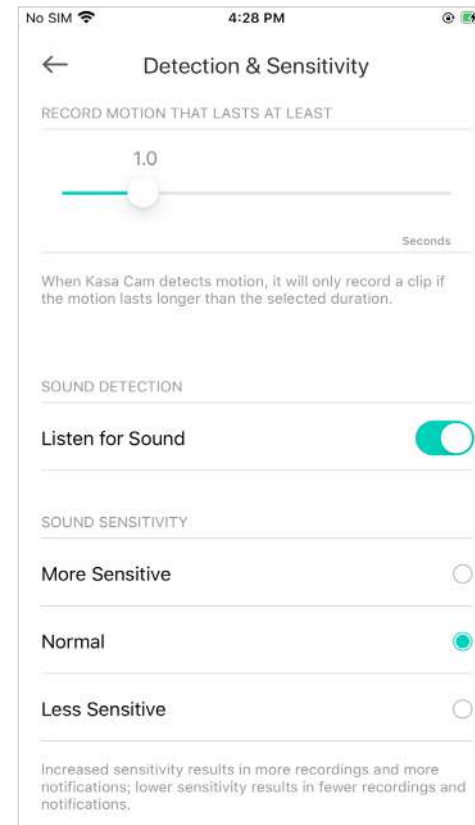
No SIM 4:28 PM

Detection & Sensitivity

RECORD MOTION THAT LASTS AT LEAST

1.0

Seconds

When Kasa Cam detects motion, it will only record a clip if the motion lasts longer than the selected duration.

SOUND DETECTION

Listen for Sound

SOUND SENSITIVITY

More Sensitive

Normal

Less Sensitive

Increased sensitivity results in more recordings and more notifications; lower sensitivity results in fewer recordings and notifications.